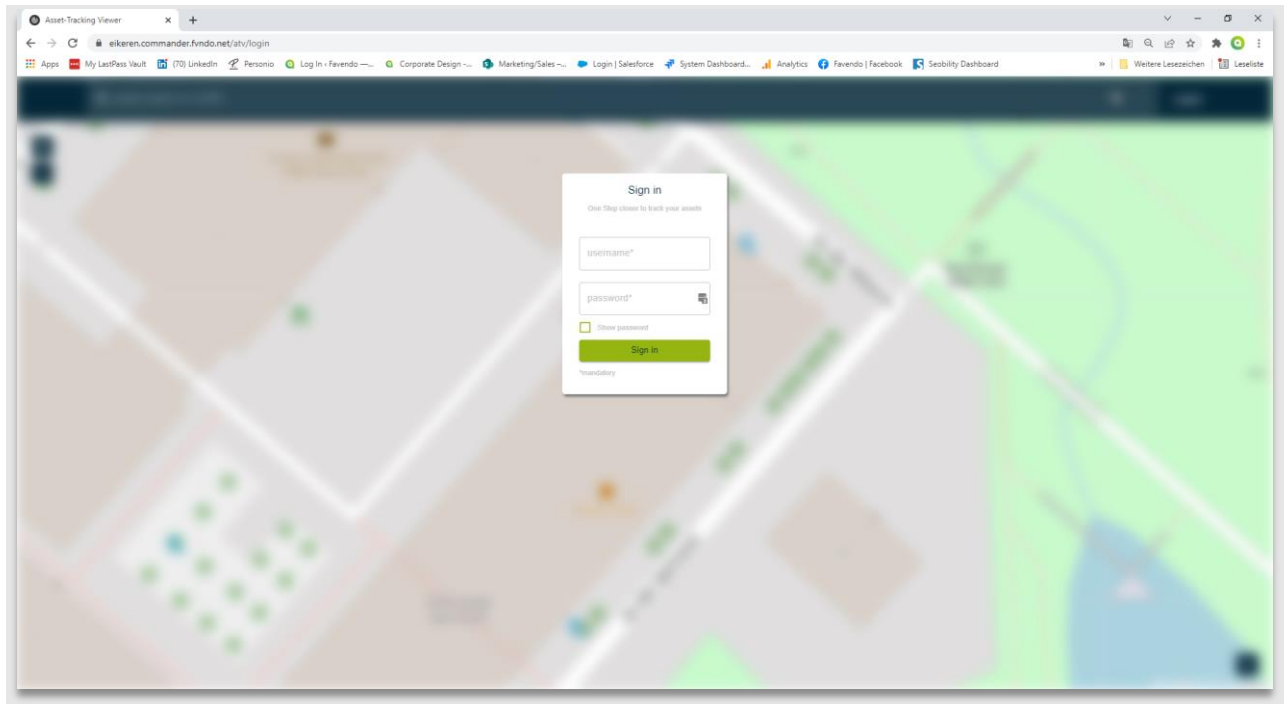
Asset-Tracking Viewer × +

eikeren.commander.fvndo.net/atv/login

Apps My LastPass Vault (70) LinkedIn Personio Log In ‹ Favendo —... Corporate Design -... Marketing/Sales -... Login | Salesforce System Dashboard... Analytics Favendo | Facebook Seobility Dashboard » Weitere Lesezeichen Leseliste

Sign in

One Step closer to track your assets

username*

password*

Show password

Sign in

*mandatory